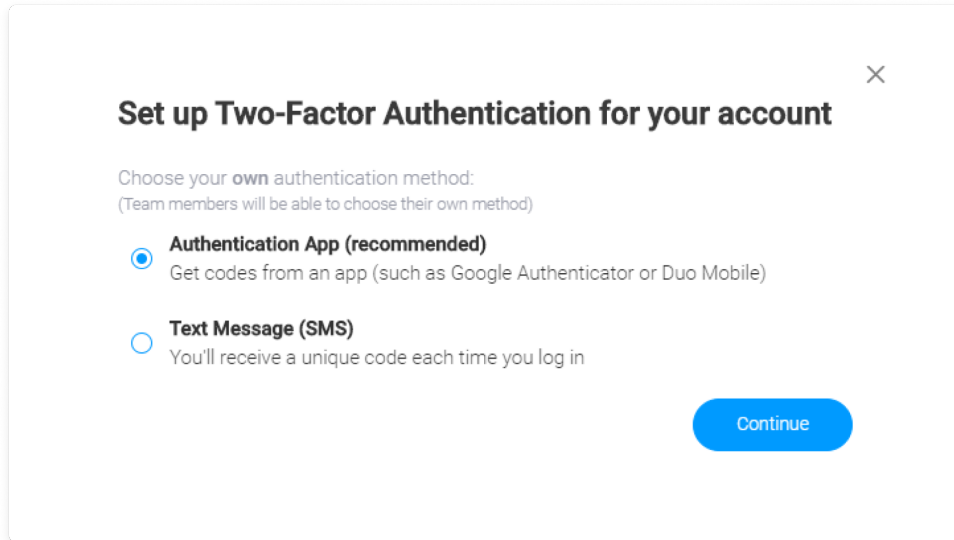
×

Set up Two-Factor Authentication for your account

Choose your **own** authentication method:
(Team members will be able to choose their own method)

Authentication App (recommended)
Get codes from an app (such as Google Authenticator or Duo Mobile)

Text Message (SMS)
You'll receive a unique code each time you log in

Continue